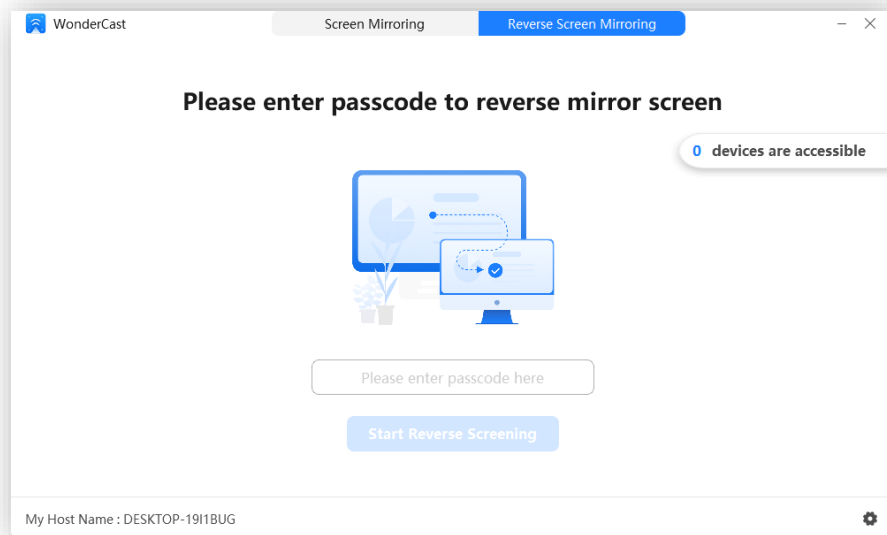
WonderCast

Screen Mirroring

Reverse Screen Mirroring

Please enter passcode to reverse mirror screen

0 devices are accessible

Please enter passcode here

Start Reverse Screening

My Host Name : DESKTOP-19I1BUG